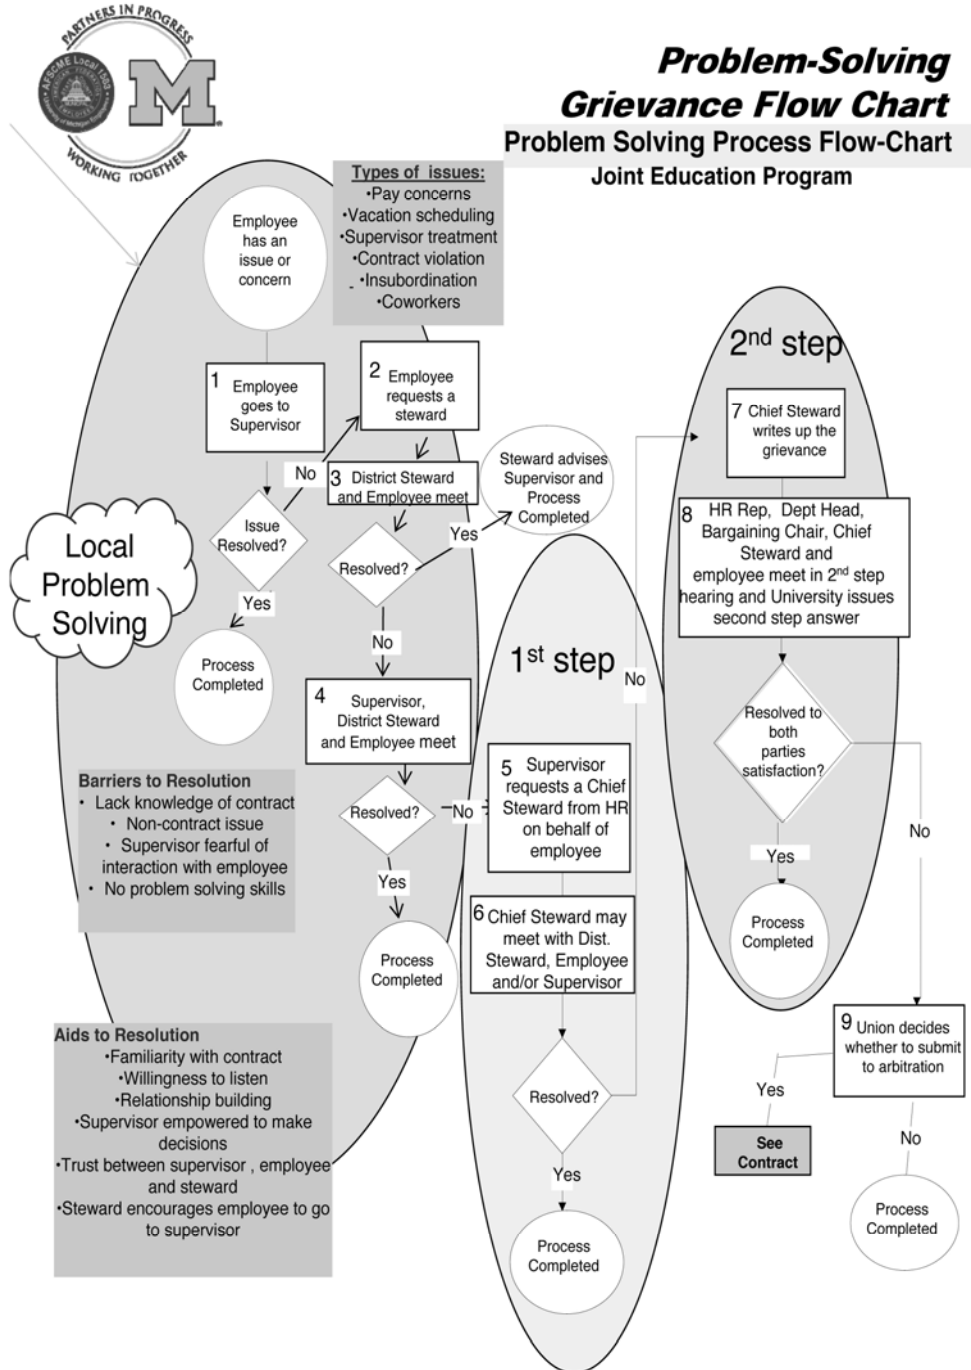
PARTNERS IN PROGRESS
AFSCME Local 1583
M
WORKING TOGETHER

Problem-Solving
Grievance Flow Chart
Problem Solving Process Flow-Chart
Joint Education Program

Types of issues:
•Pay concerns
•Vacation scheduling
•Supervisor treatment
•Contract violation
•Insubordination
•Coworkers

Employee has an issue or concern

1 Employee goes to Supervisor

2 Employee requests a steward

No

3 District Steward and Employee meet

Steward advises Supervisor and Process Completed

Issue Resolved?

Yes

Resolved?

Local Problem Solving

Yes

Process Completed

No

4 Supervisor, District Steward and Employee meet

Barriers to Resolution
• Lack knowledge of contract
• Non-contract issue
• Supervisor fearful of interaction with employee
• No problem solving skills

Resolved?

No

Yes

Process Completed

Aids to Resolution
•Familiarity with contract
•Willingness to listen
•Relationship building
•Supervisor empowered to make decisions
•Trust between supervisor , employee and steward
•Steward encourages employee to go to supervisor

1st step

No

5 Supervisor requests a Chief Steward from HR on behalf of employee

6 Chief Steward may meet with Dist. Steward, Employee and/or Supervisor

Resolved?

Yes

Process Completed

2nd step

7 Chief Steward writes up the grievance

8 HR Rep, Dept Head, Bargaining Chair, Chief Steward and employee meet in 2nd step hearing and University issues second step answer

Resolved to both parties satisfaction?

No

Yes

Process Completed

9 Union decides whether to submit to arbitration

Yes

See Contract

No

Process Completed